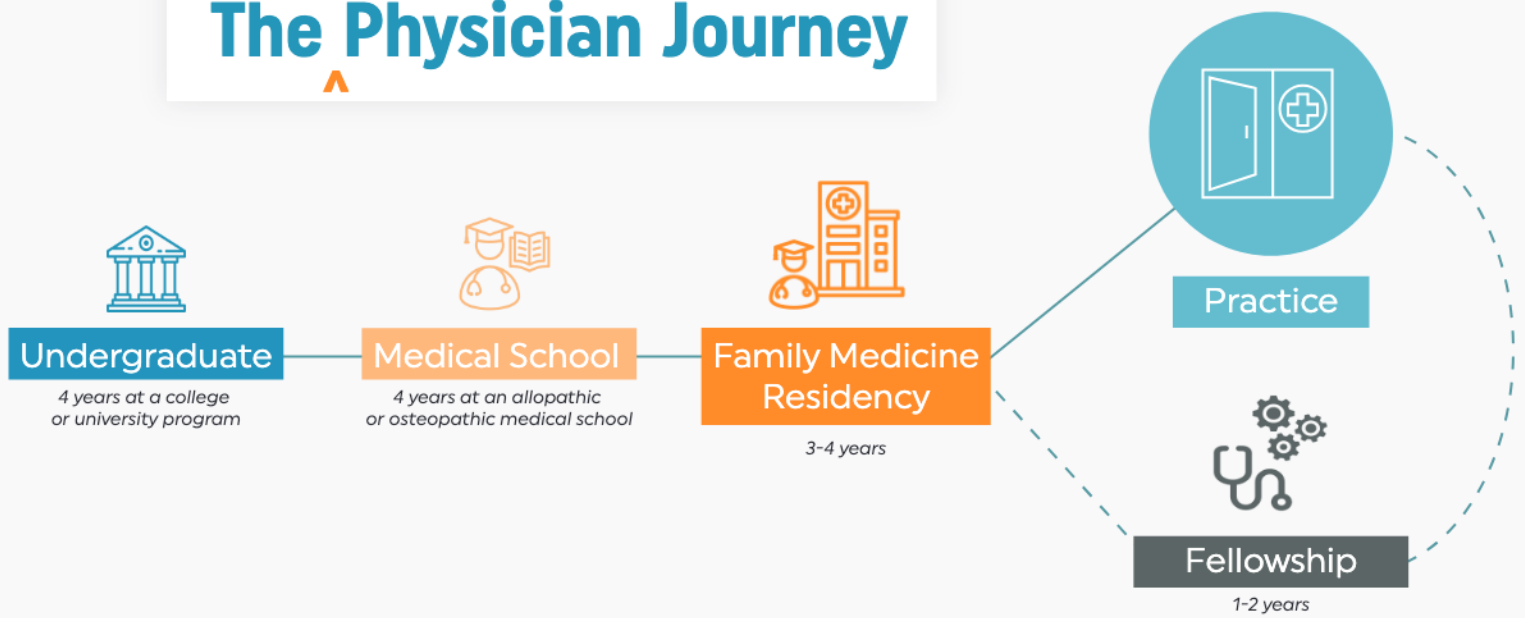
The Physician Journey

Undergraduate
4 years at a college or university program

Medical School
4 years at an allopathic or osteopathic medical school

Family Medicine Residency
3-4 years

Practice

Fellowship
1-2 years